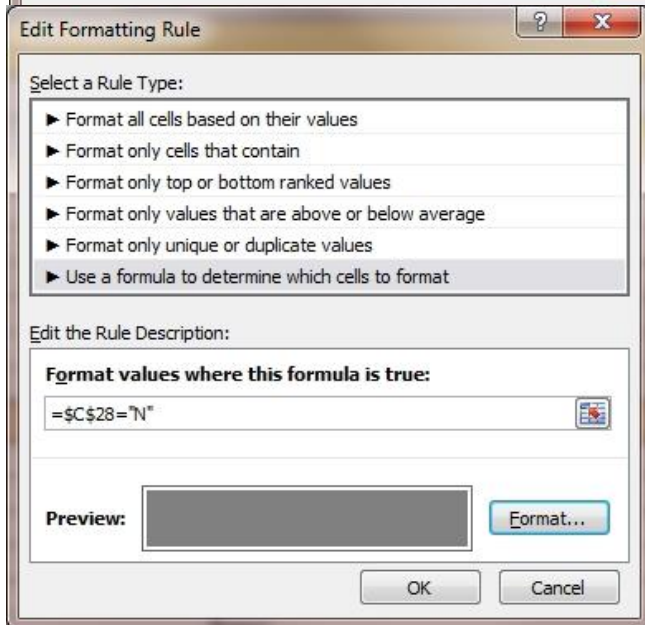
Edit Formatting Rule

?

X

Select a Rule Type:

► Format all cells based on their values

► Format only cells that contain

► Format only top or bottom ranked values

► Format only values that are above or below average

► Format only unique or duplicate values

► Use a formula to determine which cells to format

Edit the Rule Description:

Format values where this formula is true:

=$C$28="N"

Preview:

Format...

OK

Cancel